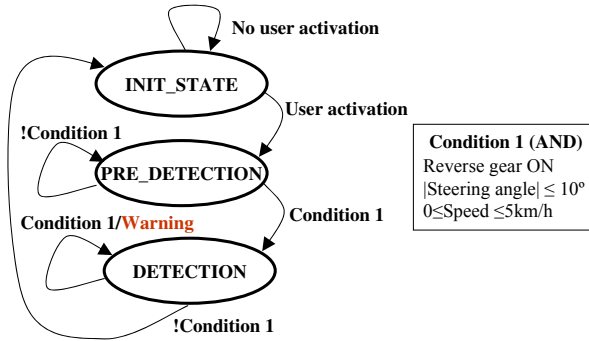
No user activation

INIT_STATE

User activation

!Condition 1

PRE_DETECTION

Condition 1

Condition 1/Warning

DETECTION

!Condition 1

Condition 1 (AND)
Reverse gear ON
|Steering angle| ≤ 10º
0≤Speed ≤5km/h